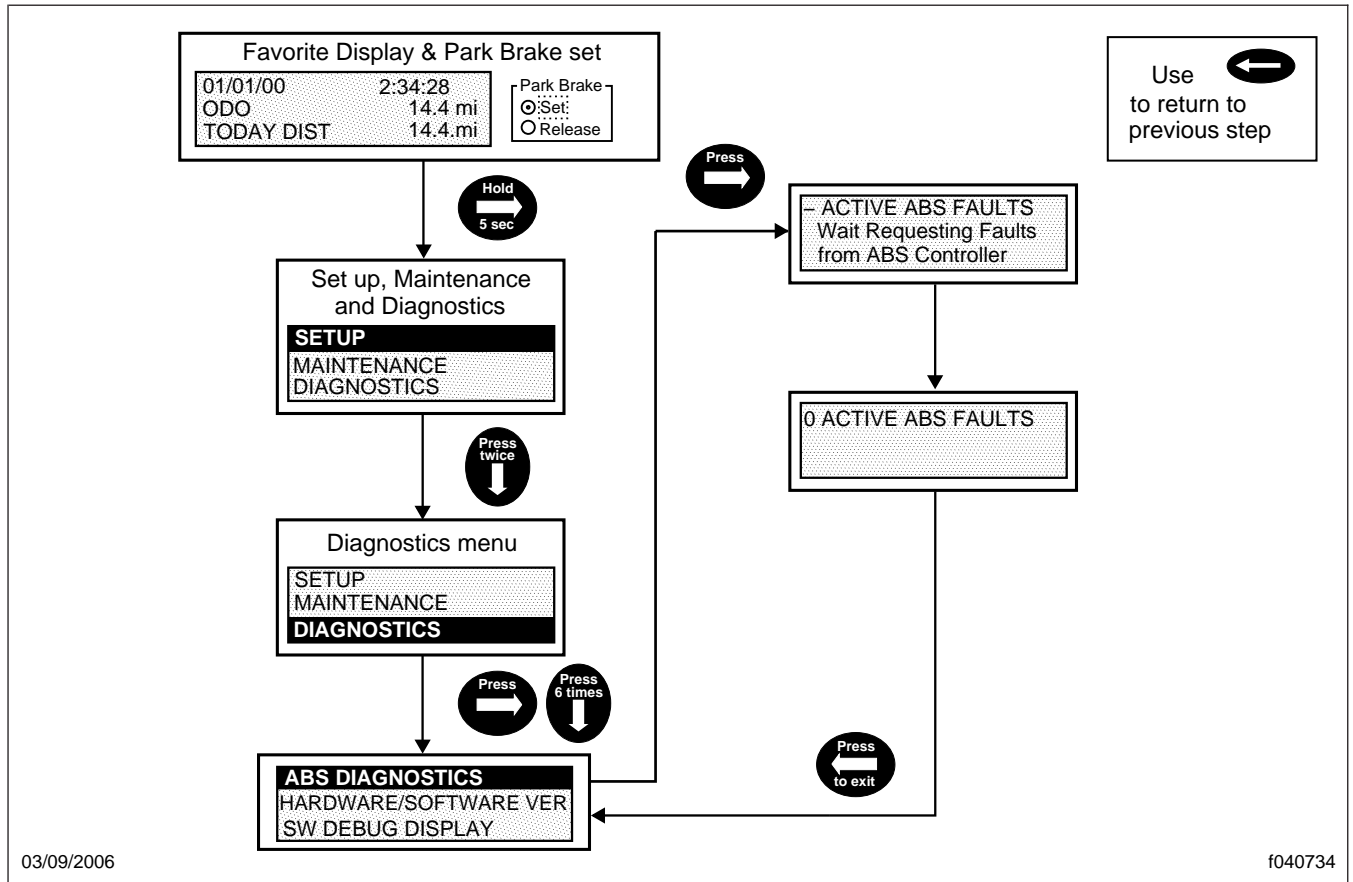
Favorite Display & Park Brake set

01/01/00 2:34:28
ODO 14.4 mi
TODAY DIST 14.4.mi

Park Brake
Set
Release

Use to return to previous step

Hold
5 sec

Set up, Maintenance and Diagnostics

SETUP
MAINTENANCE
DIAGNOSTICS

Press
twice

Diagnostics menu

SETUP
MAINTENANCE
DIAGNOSTICS

Press

Press
6 times

ABS DIAGNOSTICS
HARDWARE/SOFTWARE VER
SW DEBUG DISPLAY

Press

– ACTIVE ABS FAULTS
Wait Requesting Faults
from ABS Controller

0 ACTIVE ABS FAULTS

Press
to exit

03/09/2006

f040734